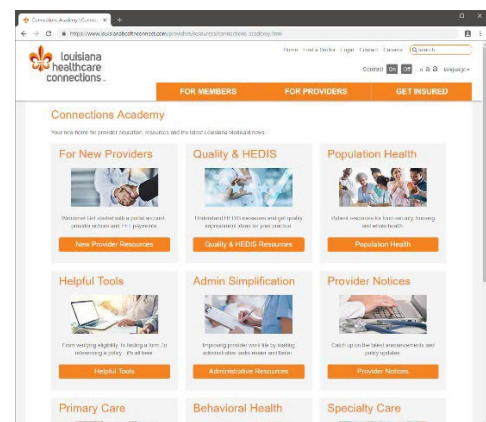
Connections Academy | Connec ×

https://www.louisianahealthconnect.com/providers/resources/connections-academy.html

louisiana healthcare connections.

Home Find a Doctor Login Contact Careers Search

Contrast On Off Language

FOR MEMBERS FOR PROVIDERS GET INSURED

Connections Academy

Your new home for provider education, resources and the latest Louisiana Medicaid news.

For New Providers

Welcome! Get started with a portal account, provider orders and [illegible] payments.

New Provider Resources

Quality & HEDIS

Understand HEDIS measures and get quality improvement ideas for your practice.

Quality & HEDIS Resources

Population Health

Patient resources for food security, housing and whole health.

Population Health

Helpful Tools

From verifying eligibility to finding a form, to referencing a policy - it's all here.

Helpful Tools

Admin Simplification

Improving provider work life by making administrative tasks easier and faster.

Administrative Resources

Provider Notices

Catch up on the latest announcements and policy updates.

Provider Notices

Primary Care

Behavioral Health

Specialty Care